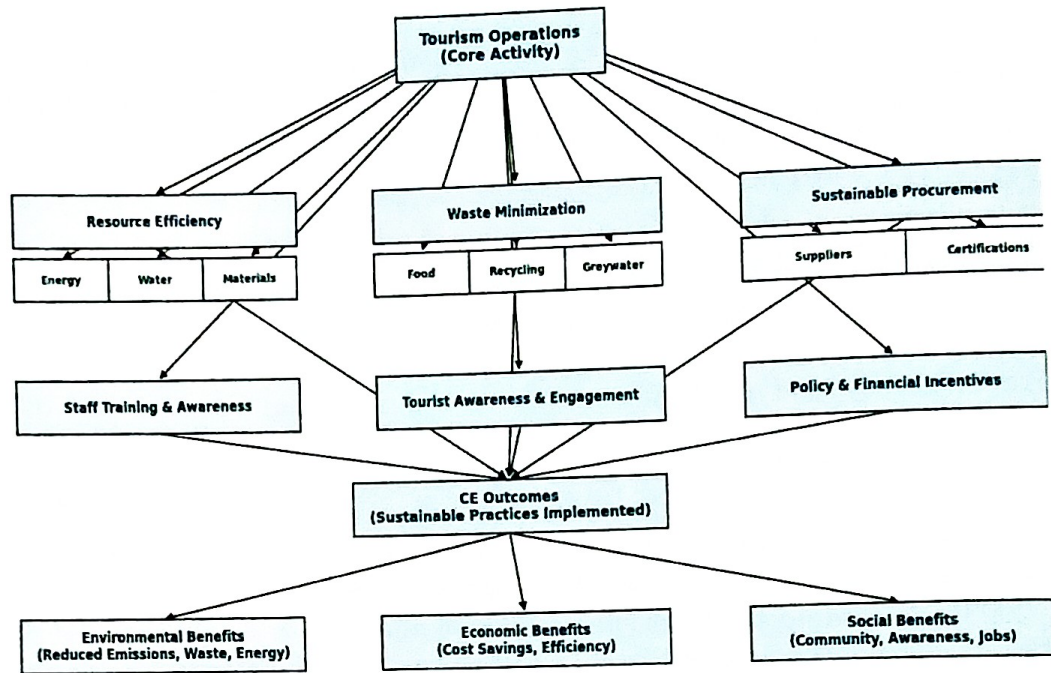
Tourism Operations
(Core Activity)

Resource Efficiency

Energy

Water

Materials

Waste Minimization

Food

Recycling

Greywater

Sustainable Procurement

Suppliers

Certifications

Staff Training & Awareness

Tourist Awareness & Engagement

Policy & Financial Incentives

CE Outcomes
(Sustainable Practices Implemented)

Environmental Benefits
(Reduced Emissions, Waste, Energy)

Economic Benefits
(Cost Savings, Efficiency)

Social Benefits
(Community, Awareness, Jobs)